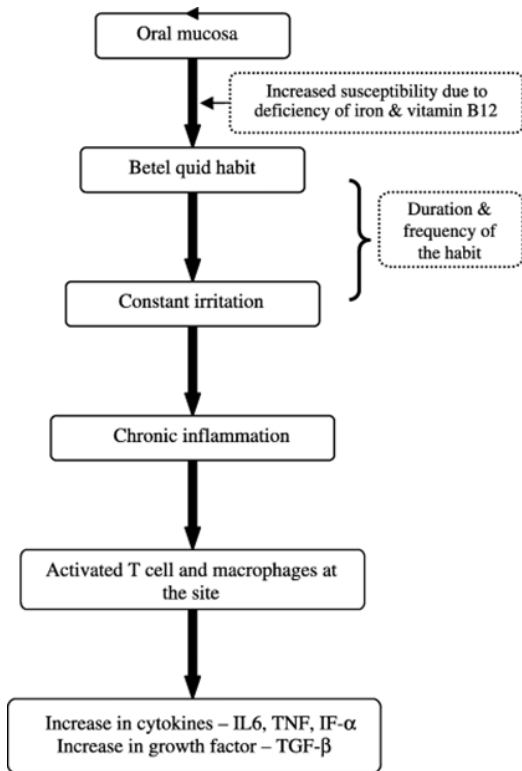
Oral mucosa

Increased susceptibility due to deficiency of iron & vitamin B12

Betel quid habit

Duration & frequency of the habit

Constant irritation

Chronic inflammation

Activated T cell and macrophages at the site

Increase in cytokines – IL6, TNF, IF-$\alpha$
Increase in growth factor – TGF-$\beta$